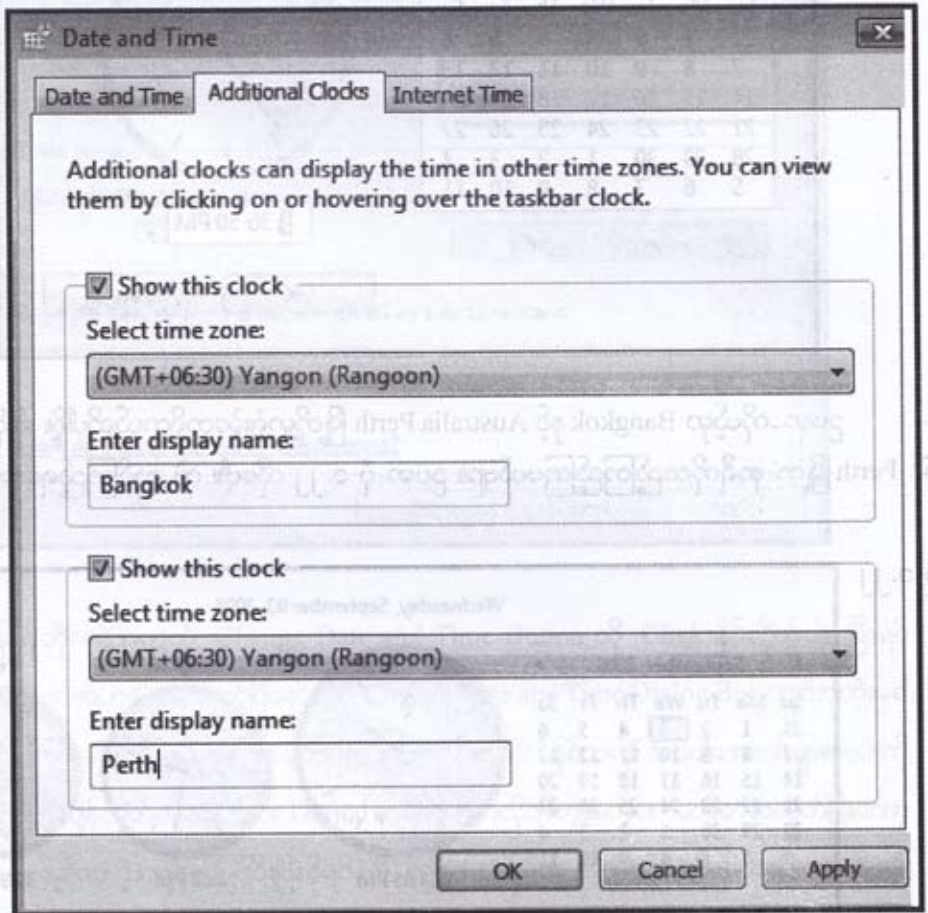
Date and Time

Date and Time | Additional Clocks | Internet Time

Additional clocks can display the time in other time zones. You can view them by clicking on or hovering over the taskbar clock.

Show this clock

Select time zone:

(GMT+06:30) Yangon (Rangoon)

Enter display name:

Bangkok

Show this clock

Select time zone:

(GMT+06:30) Yangon (Rangoon)

Enter display name:

Perth

OK | Cancel | Apply